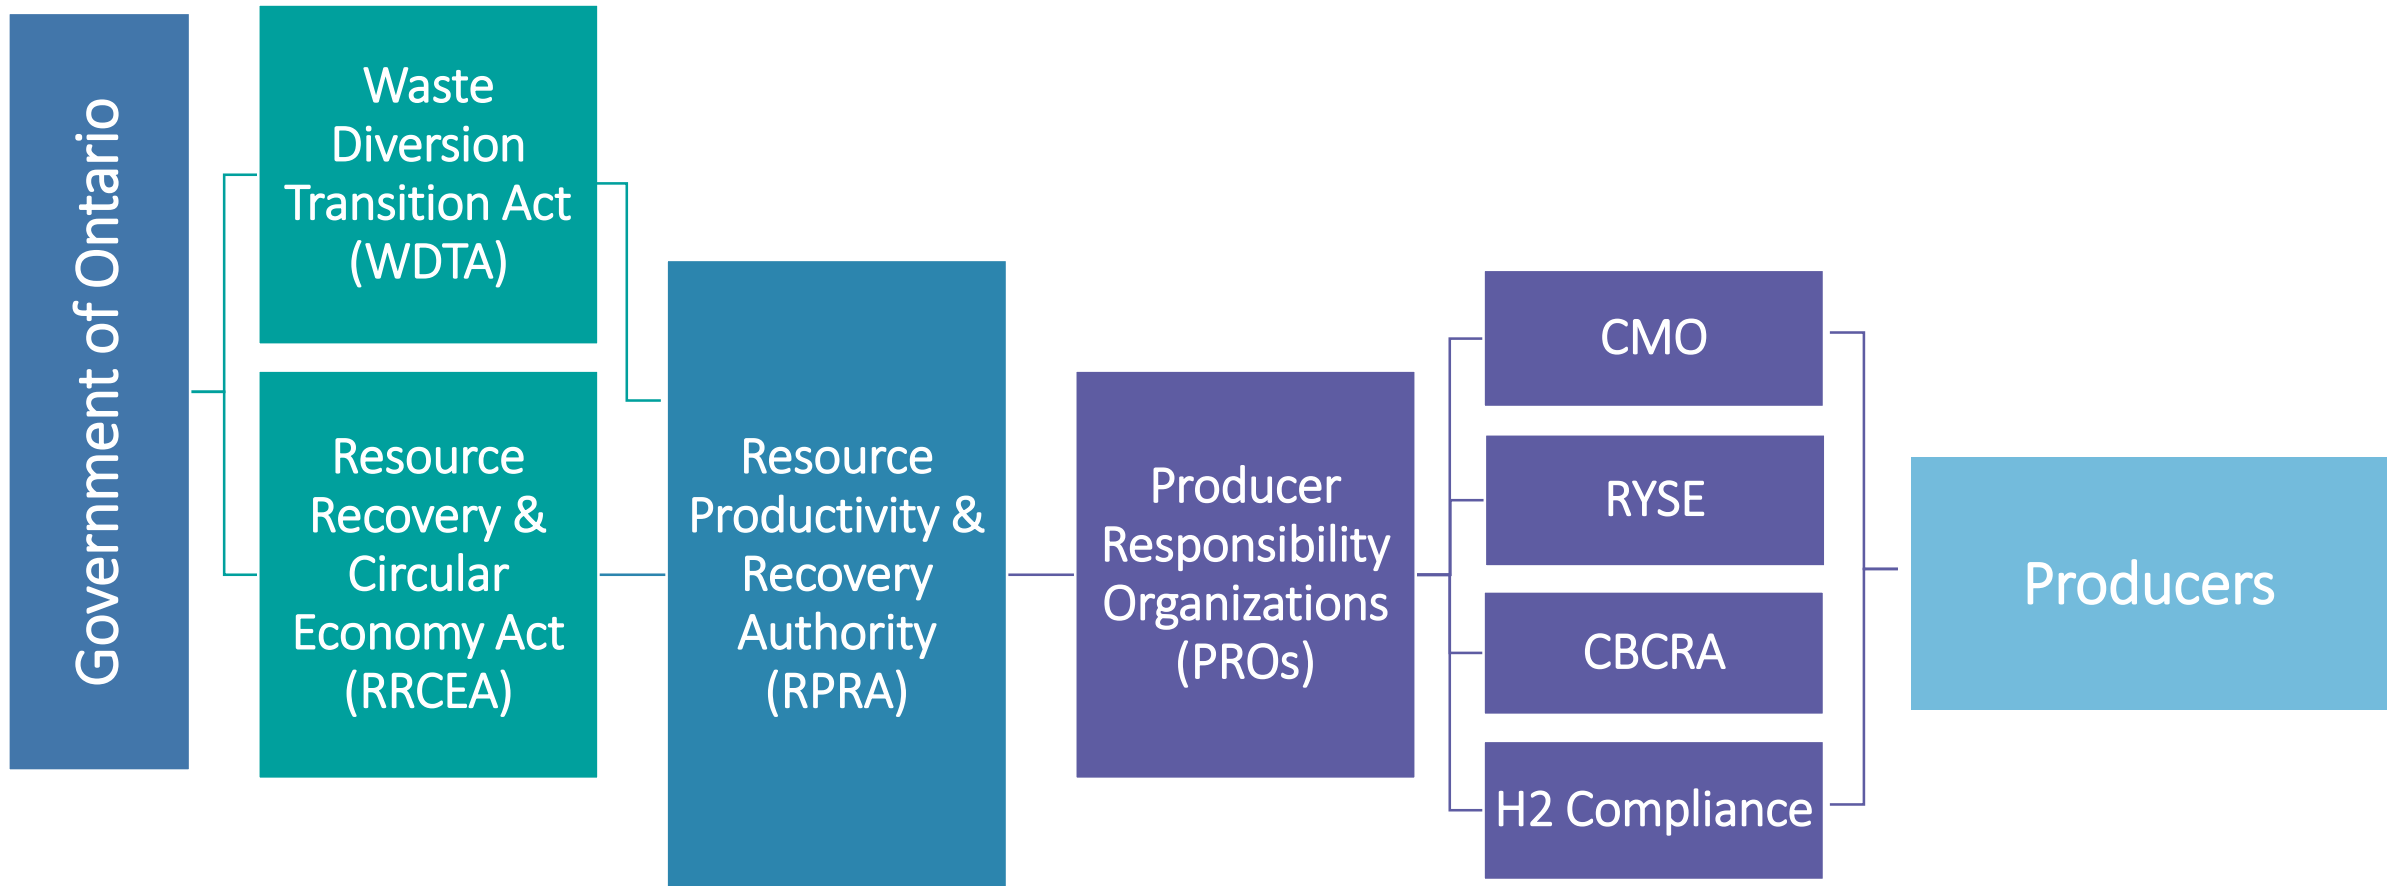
Government of Ontario

Waste Diversion Transition Act (WDTA)

Resource Recovery & Circular Economy Act (RRCEA)

Resource Productivity & Recovery Authority (RPRA)

Producer Responsibility Organizations (PROs)

CMO

RYSE

CBCRA

H2 Compliance

Producers